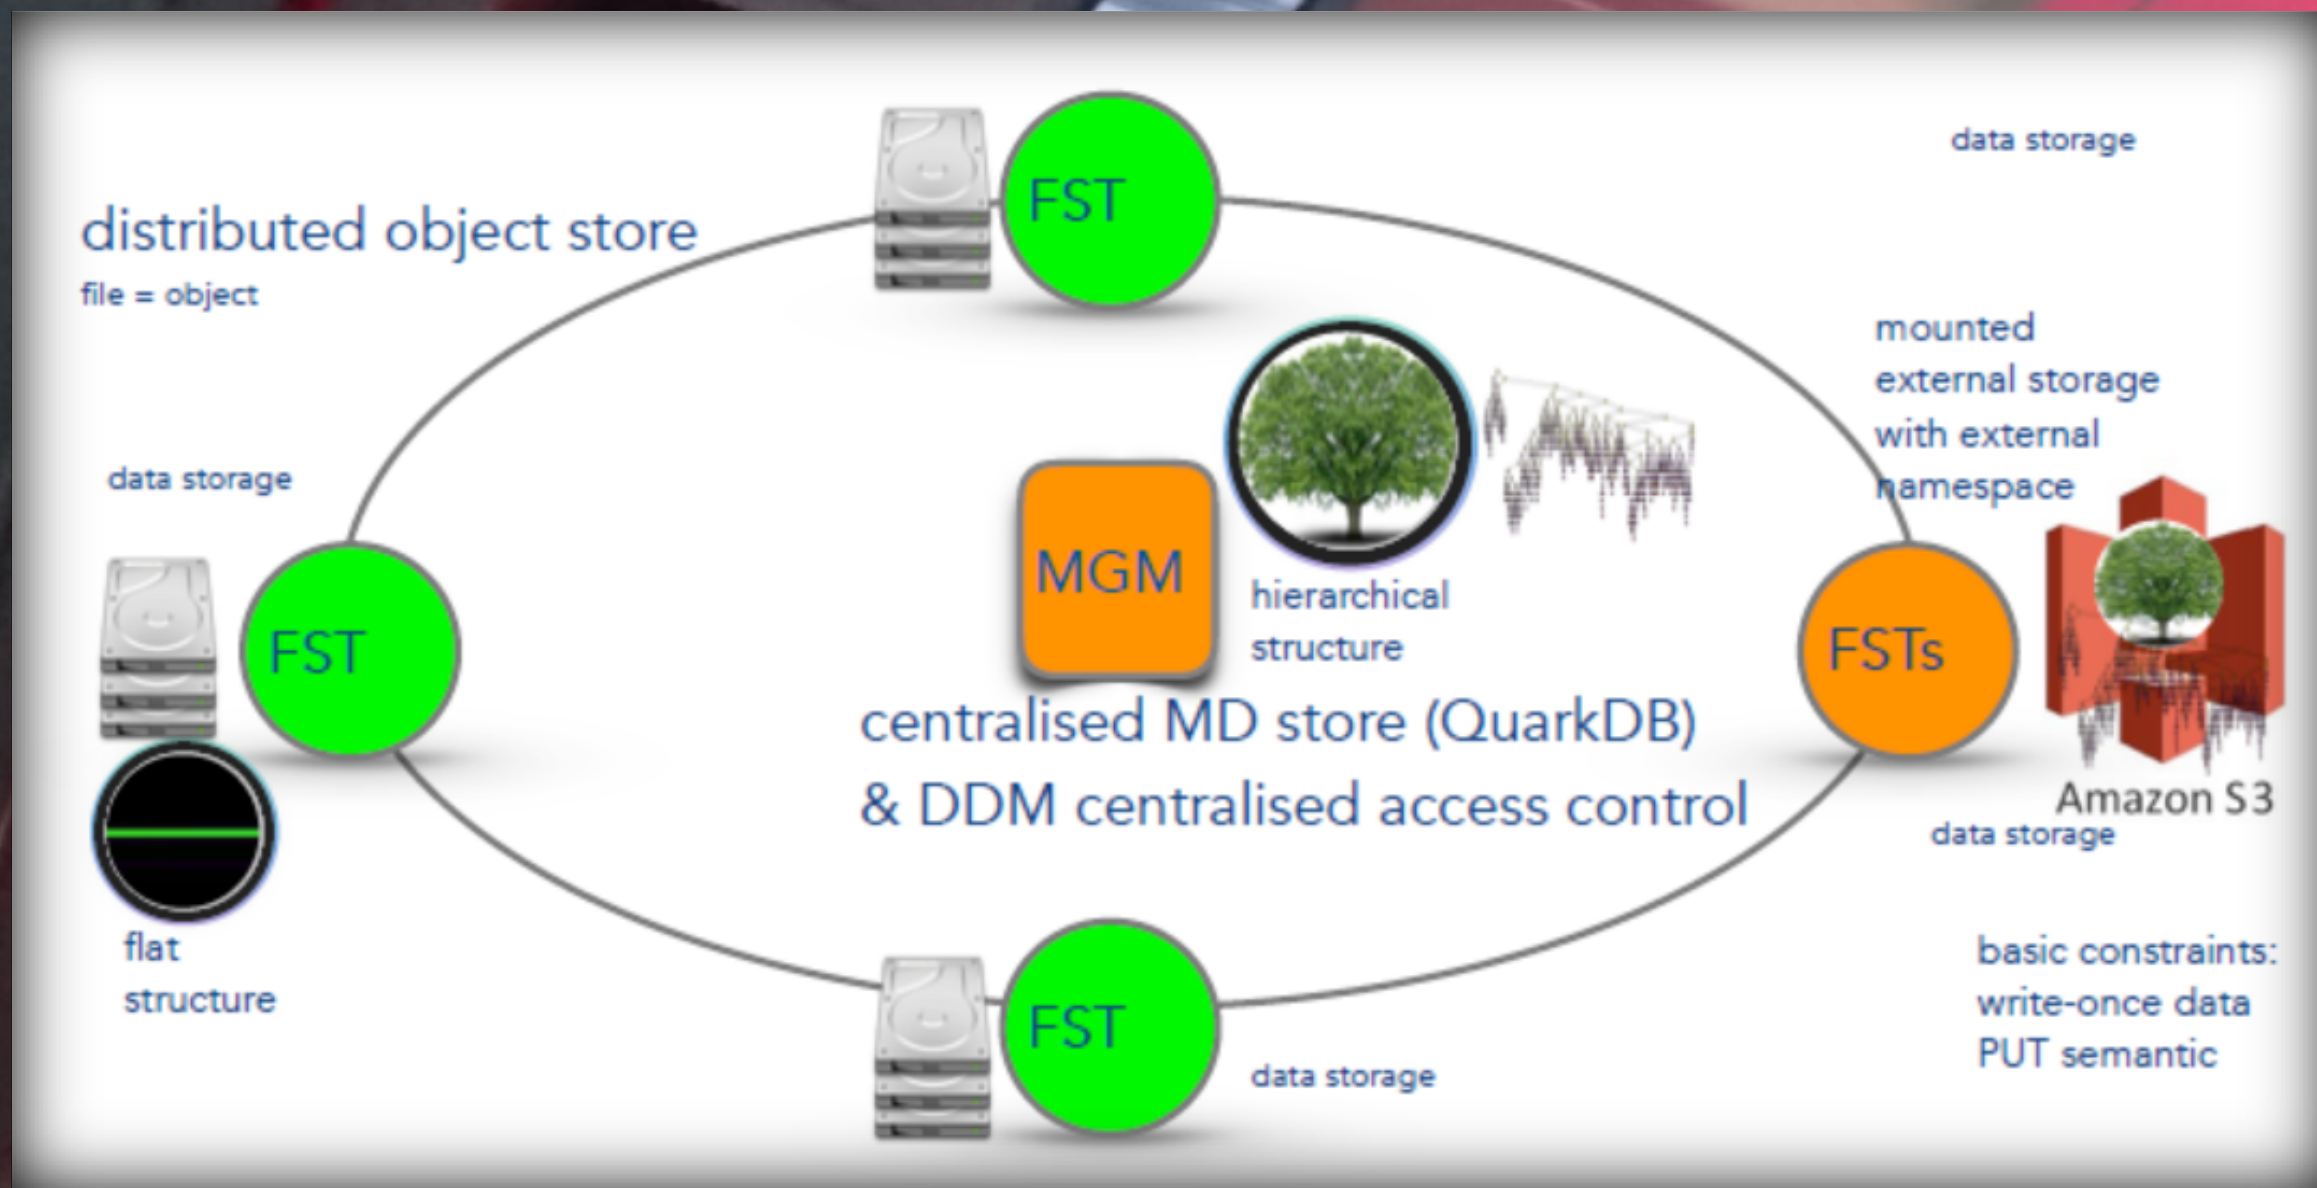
data storage

distributed object store

file = object

FST

mounted external storage with external namespace

data storage

MGM

hierarchical structure

FST

FSTs

centralised MD store (QuarkDB) & DDM centralised access control

Amazon S3

data storage

flat structure

basic constraints: write-once data PUT semantic

FST

data storage